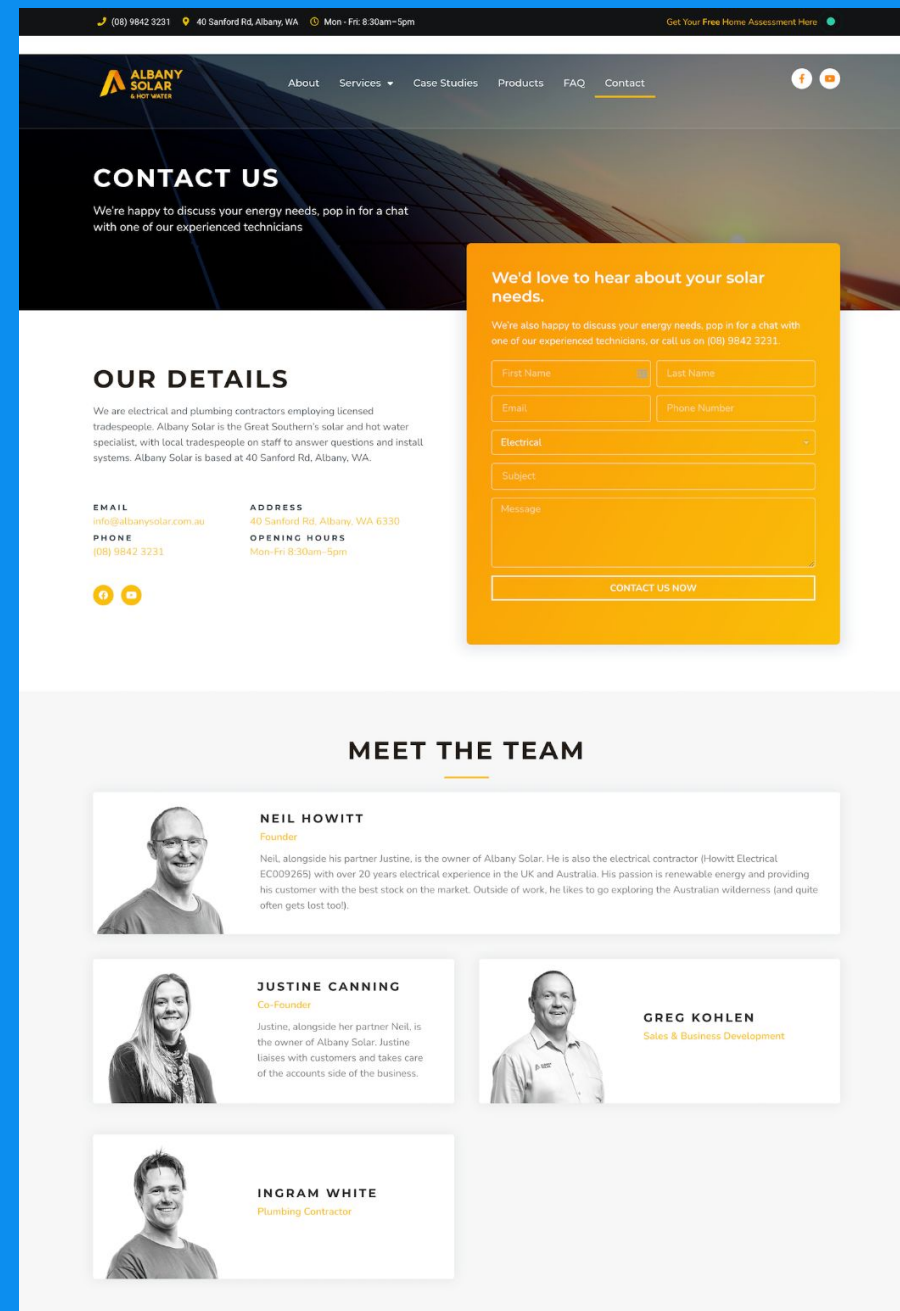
(08) 9842 3231 40 Sanford Rd, Albany, WA Mon - Fri: 8:30am–5pm

Get Your Free Home Assessment Here

ALBANY SOLAR & HOT WATER

About Services Case Studies Products FAQ Contact

CONTACT US

We're happy to discuss your energy needs, pop in for a chat with one of our experienced technicians

We'd love to hear about your solar needs.

We're also happy to discuss your energy needs, pop in for a chat with one of our experienced technicians, or call us on (08) 9842 3231.

First Name
Last Name
Email
Phone Number
Electrical
Subject
Message
CONTACT US NOW

OUR DETAILS

We are electrical and plumbing contractors employing licensed tradespeople. Albany Solar is the Great Southern's solar and hot water specialist, with local tradespeople on staff to answer questions and install systems. Albany Solar is based at 40 Sanford Rd, Albany, WA.

EMAIL
info@albanysolar.com.au
PHONE
(08) 9842 3231
ADDRESS
40 Sanford Rd, Albany, WA 6330
OPENING HOURS
Mon-Fri 8:30am–5pm

MEET THE TEAM

NEIL HOWITT
Founder
Neil, alongside his partner Justine, is the owner of Albany Solar. He is also the electrical contractor (Howitt Electrical EC009265) with over 20 years electrical experience in the UK and Australia. His passion is renewable energy and providing his customer with the best stock on the market. Outside of work, he likes to go exploring the Australian wilderness (and quite often gets lost too!).

JUSTINE CANNING
Co-Founder
Justine, alongside her partner Neil, is the owner of Albany Solar. Justine liaises with customers and takes care of the accounts side of the business.

GREG KOHLEN
Sales & Business Development

INGRAM WHITE
Plumbing Contractor